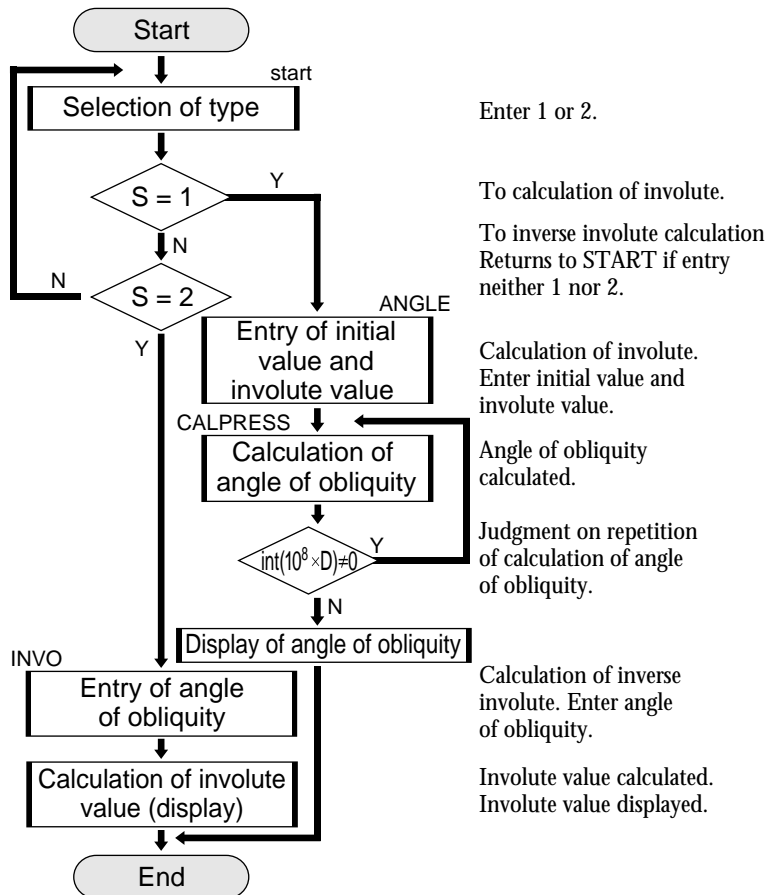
Start

start

Selection of type

Enter 1 or 2.

S = 1

Y

To calculation of involute.

N

To inverse involute calculation
Returns to START if entry neither 1 nor 2.

N

S = 2

Y

ANGLE

Entry of initial value and involute value

Calculation of involute. Enter initial value and involute value.

CALPRESS

Calculation of angle of obliquity

Angle of obliquity calculated.

$int(10^8 \times D) \neq 0$

Y

Judgment on repetition of calculation of angle of obliquity.

N

Display of angle of obliquity

INVO

Entry of angle of obliquity

Calculation of inverse involute. Enter angle of obliquity.

Calculation of involute value (display)

Involute value calculated. Involute value displayed.

End